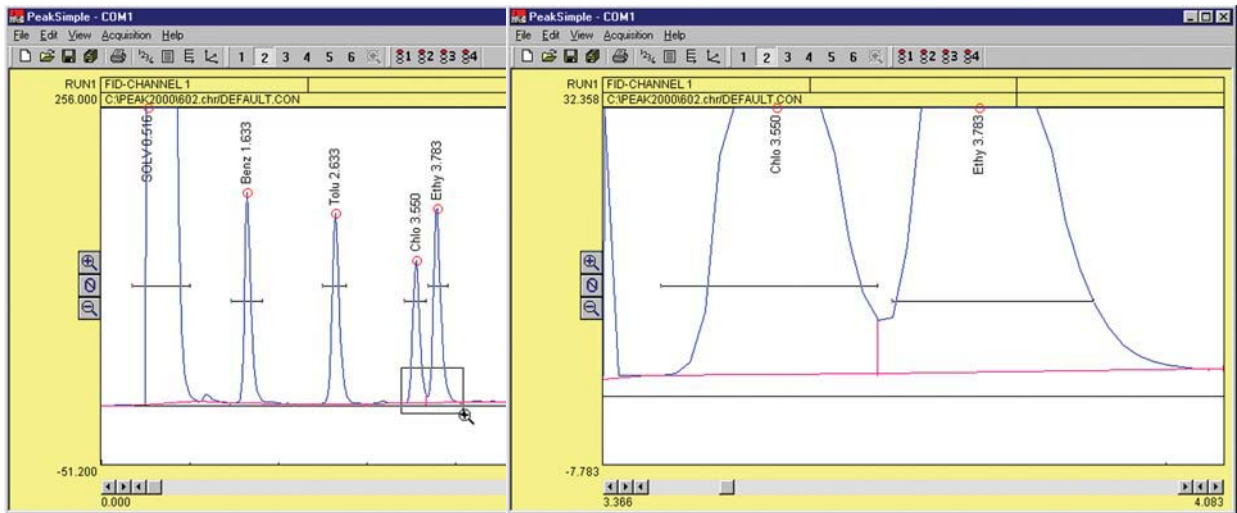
PeakSimple - COM1
File Edit View Acquisition Help
1 2 3 4 5 6 1 2 3 4
RUN1 FID-CHANNEL 1
256.000 C:\PEAK2000\602.chr/DEFAULT.CON
SOLV 0.516
Benz 1.633
Tolu 2.633
Chlo 3.550
Ethy 3.783
-51.200
0.000

PeakSimple - COM1
File Edit View Acquisition Help
1 2 3 4 5 6 1 2 3 4
RUN1 FID-CHANNEL 1
32.358 C:\PEAK2000\602.chr/DEFAULT.CON
Chlo 3.550
Ethy 3.783
-7.783
3.366
4.083